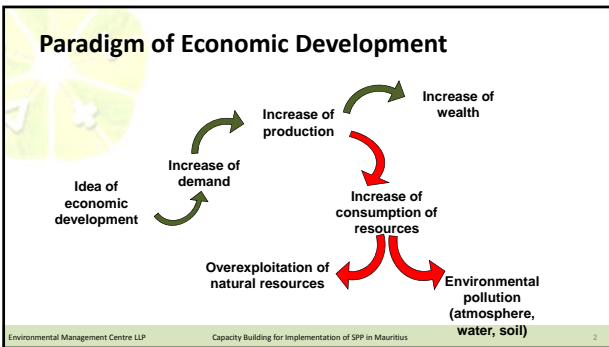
Paradigm of Economic Development

Idea of economic development

Increase of demand

Increase of production

Increase of wealth

Increase of consumption of resources

Overexploitation of natural resources

Environmental pollution (atmosphere, water, soil)

Environmental Management Centre LLP

Capacity Building for Implementation of SPP in Mauritius

2